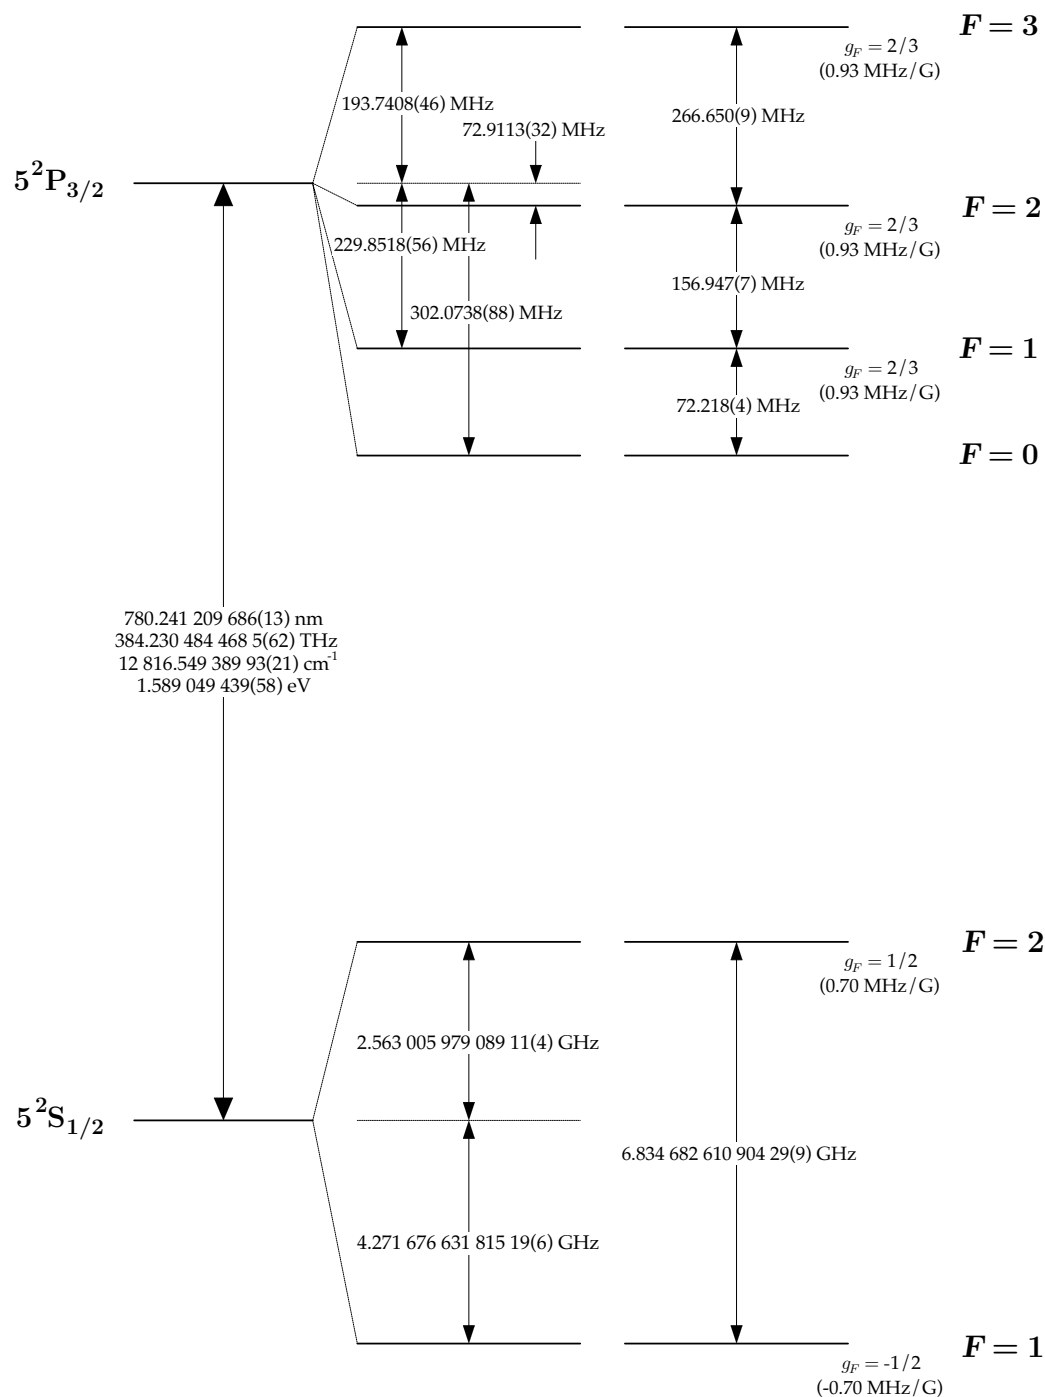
$F = 3$

$g_F = 2/3$
(0.93 MHz/G)

193.7408(46) MHz

72.9113(32) MHz

266.650(9) MHz

$5^2P_{3/2}$

$F = 2$

229.8518(56) MHz

$g_F = 2/3$
(0.93 MHz/G)

156.947(7) MHz

302.0738(88) MHz

$F = 1$

$g_F = 2/3$
(0.93 MHz/G)

72.218(4) MHz

$F = 0$

780.241 209 686(13) nm
384.230 484 468 5(62) THz
12 816.549 389 93(21) cm$^{-1}$
1.589 049 439(58) eV

$F = 2$

$g_F = 1/2$
(0.70 MHz/G)

2.563 005 979 089 11(4) GHz

$5^2S_{1/2}$

6.834 682 610 904 29(9) GHz

4.271 676 631 815 19(6) GHz

$F = 1$

$g_F = -1/2$
(-0.70 MHz/G)